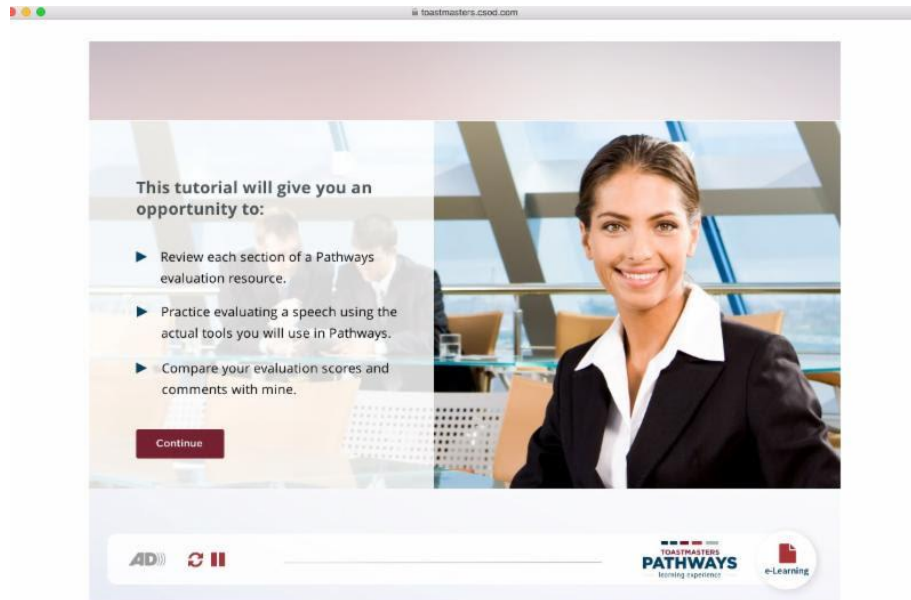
toastmasters.csod.com

This tutorial will give you an opportunity to:

Review each section of a Pathways evaluation resource.

Practice evaluating a speech using the actual tools you will use in Pathways.

Compare your evaluation scores and comments with mine.

Continue

AD

TOASTMASTERS
PATHWAYS
learning experience

e-Learning